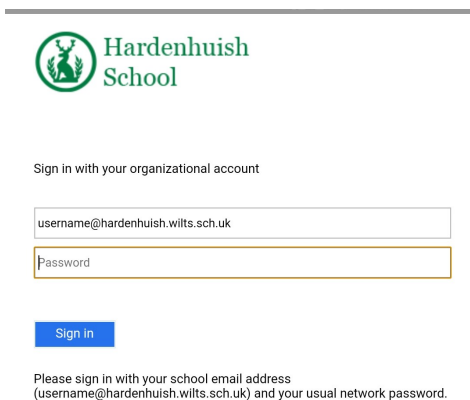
Hardenhuish School

Sign in with your organizational account

username@hardenhuish.wilts.sch.uk

Password

Sign in

Please sign in with your school email address (username@hardenhuish.wilts.sch.uk) and your usual network password.